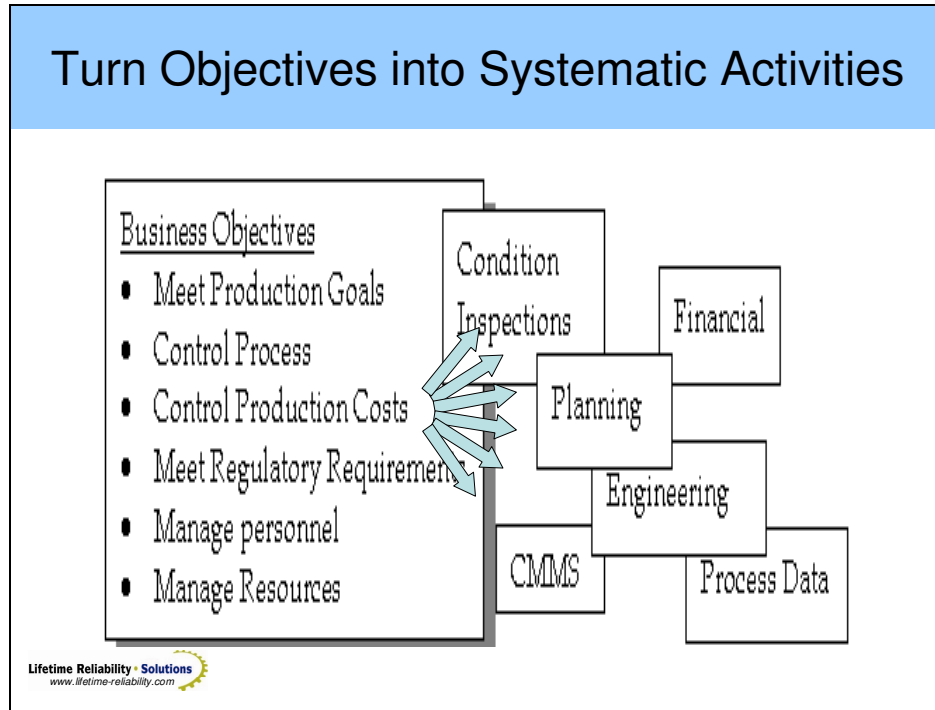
Turn Objectives into Systematic Activities

Business Objectives
- Meet Production Goals
- Control Process
- Control Production Costs
- Meet Regulatory Requiremen
- Manage personnel
- Manage Resources

Condition Inspections

Financial

Planning

Engineering

CMMS

Process Data

Lifetime Reliability • Solutions
www.lifetime-reliability.com